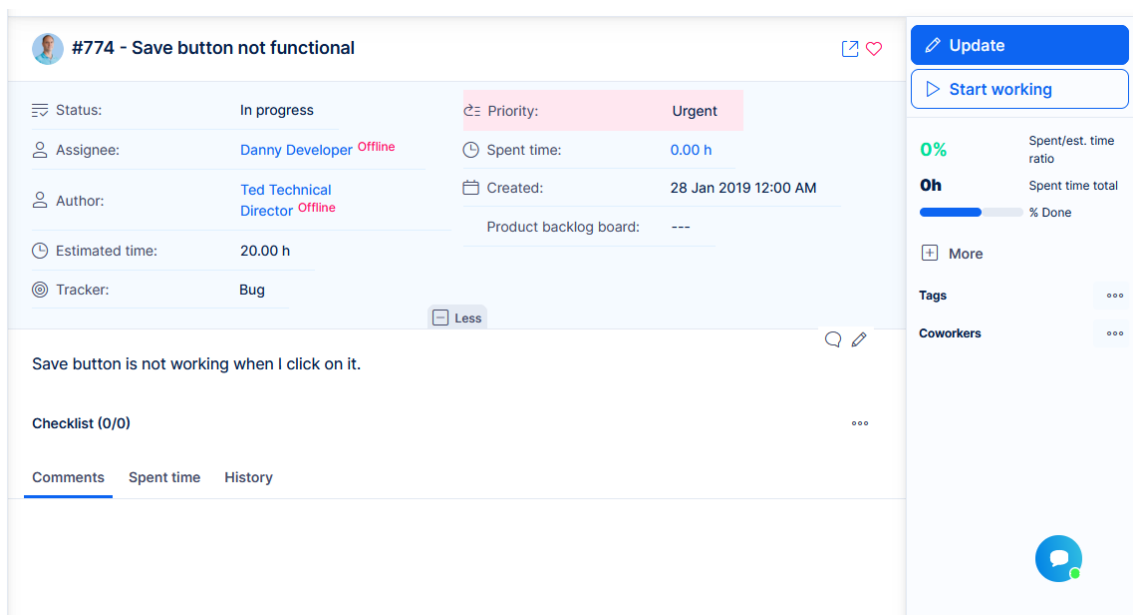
#774 - Save button not functional

Status: In progress
Assignee: Danny Developer Offline
Author: Ted Technical Director Offline
Estimated time: 20.00 h
Tracker: Bug

Priority: Urgent
Spent time: 0.00 h
Created: 28 Jan 2019 12:00 AM
Product backlog board: ---

Less

Save button is not working when I click on it.

Checklist (0/0)

Comments Spent time History

Update
Start working

0% Spent/est. time ratio
0h Spent time total
% Done

More

Tags
Coworkers